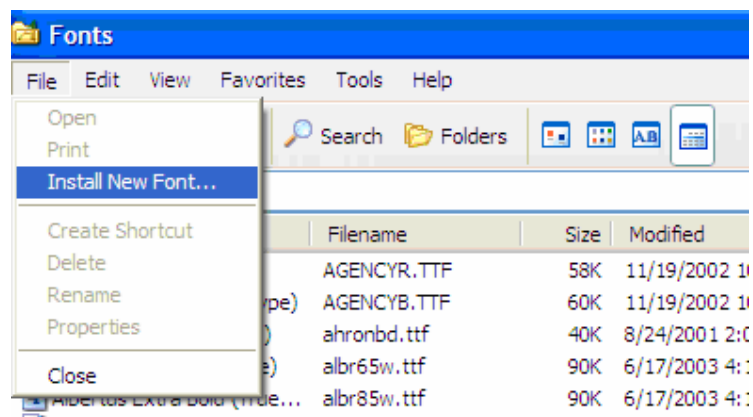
Fonts

File Edit View Favorites Tools Help

Open
Print
Install New Font...
Create Shortcut
Delete
Rename
Properties
Close

Search Folders

| | Filename | Size | Modified |
|---|---|---|---|
| | AGENCYR.TTF | 58K | 11/19/2002 1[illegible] |
| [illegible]ype) | AGENCYB.TTF | 60K | 11/19/2002 1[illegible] |
| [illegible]) | ahronbd.ttf | 40K | 8/24/2001 2:0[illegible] |
| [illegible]e) | albr65w.ttf | 90K | 6/17/2003 4:1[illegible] |
| Albertus Extra Bold (True... | albr85w.ttf | 90K | 6/17/2003 4:1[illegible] |